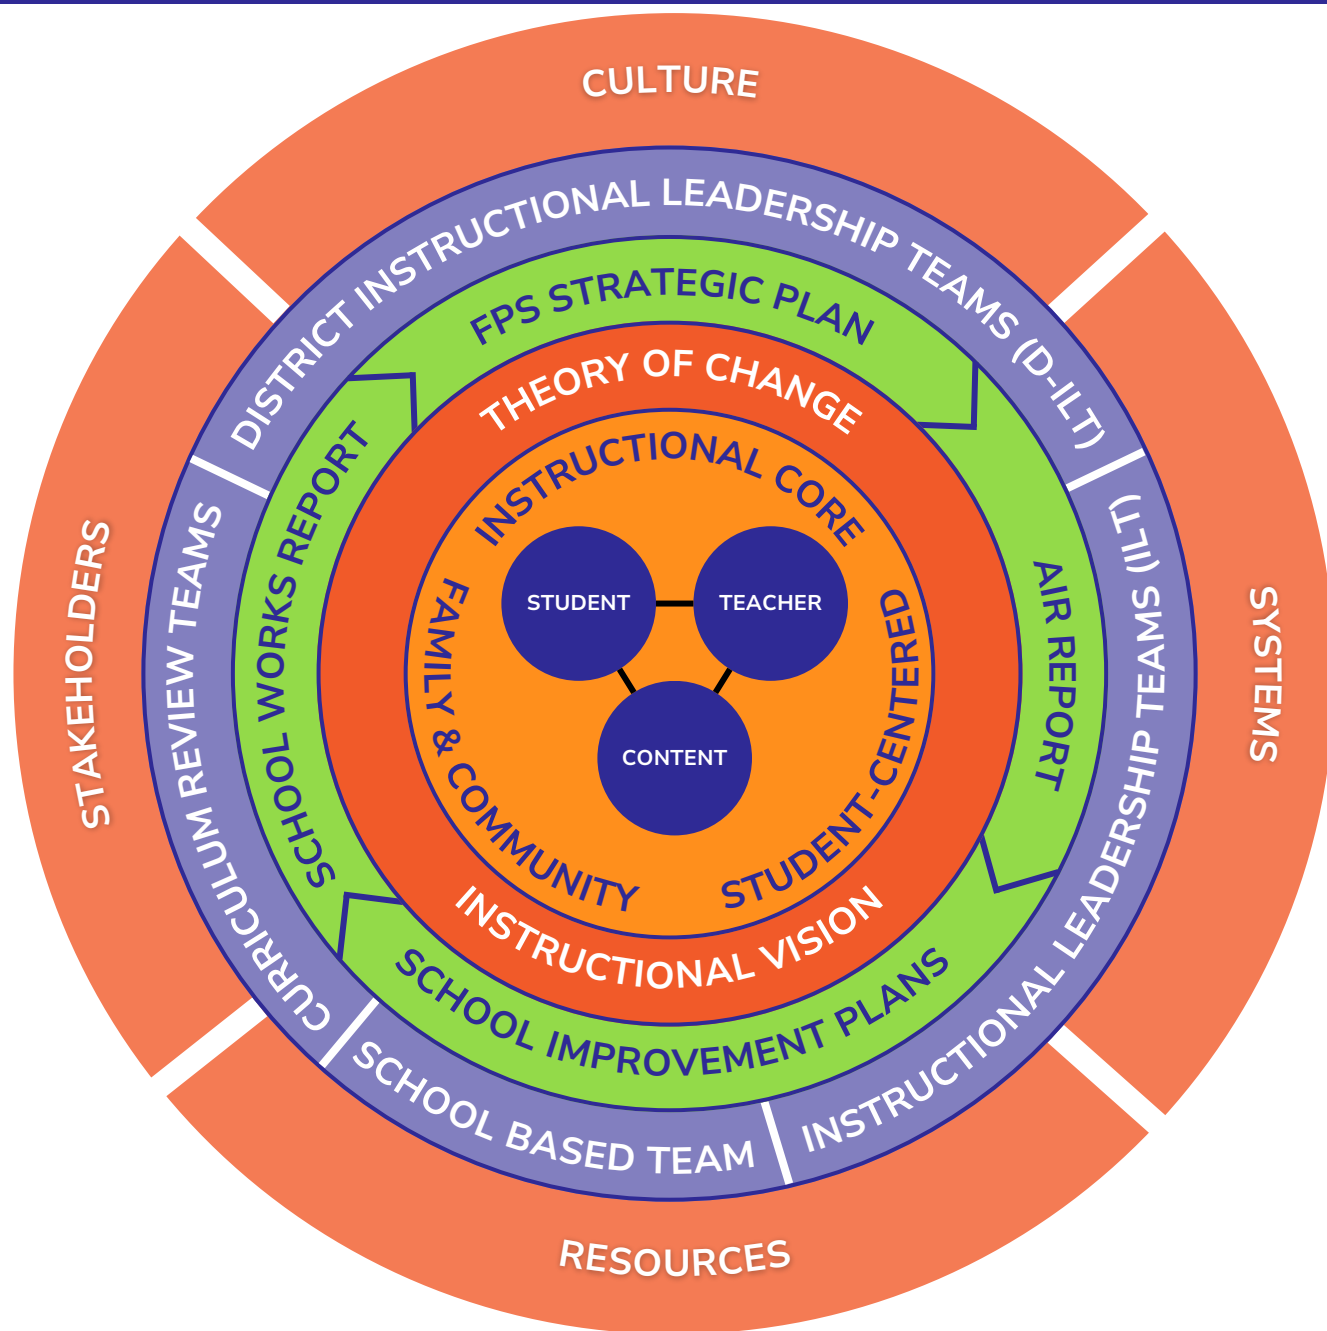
CULTURE

DISTRICT INSTRUCTIONAL LEADERSHIP TEAMS (D-ILT)

FPS STRATEGIC PLAN

THEORY OF CHANGE

INSTRUCTIONAL CORE

STUDENT

TEACHER

CONTENT

FAMILY & COMMUNITY

STUDENT-CENTERED

INSTRUCTIONAL VISION

SCHOOL WORKS REPORT

AIR REPORT

SCHOOL IMPROVEMENT PLANS

STAKEHOLDERS

CURRICULUM REVIEW TEAMS

SCHOOL BASED TEAM

INSTRUCTIONAL LEADERSHIP TEAMS (ILT)

SYSTEMS

RESOURCES